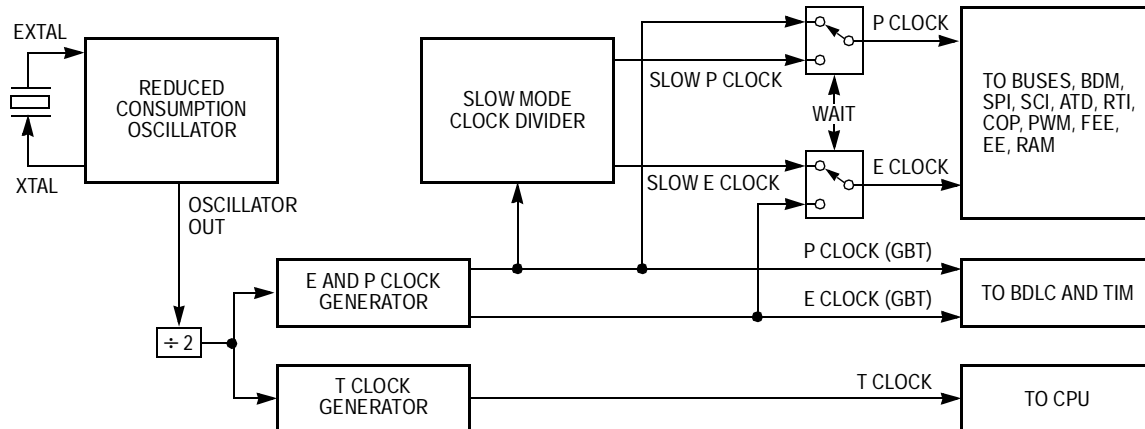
EXTAL

XTAL

REDUCED CONSUMPTION OSCILLATOR

OSCILLATOR OUT

$\div 2$

SLOW MODE CLOCK DIVIDER

SLOW P CLOCK

SLOW E CLOCK

P CLOCK

WAIT

E CLOCK

TO BUSES, BDM, SPI, SCI, ATD, RTI, COP, PWM, FEE, EE, RAM

E AND P CLOCK GENERATOR

P CLOCK (GBT)

E CLOCK (GBT)

TO BDLC AND TIM

T CLOCK GENERATOR

T CLOCK

TO CPU